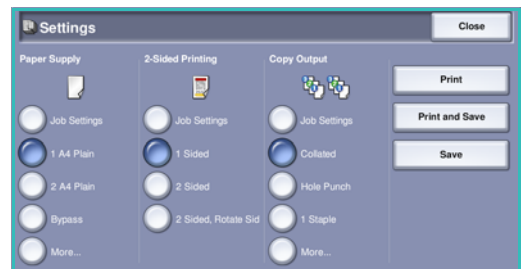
Settings

Close

Paper Supply

Job Settings

1 A4 Plain

2 A4 Plain

Bypass

More...

2-Sided Printing

Job Settings

1 Sided

2 Sided

2 Sided, Rotate Sid

Copy Output

Job Settings

Collated

Hole Punch

1 Staple

More...

Print

Print and Save

Save